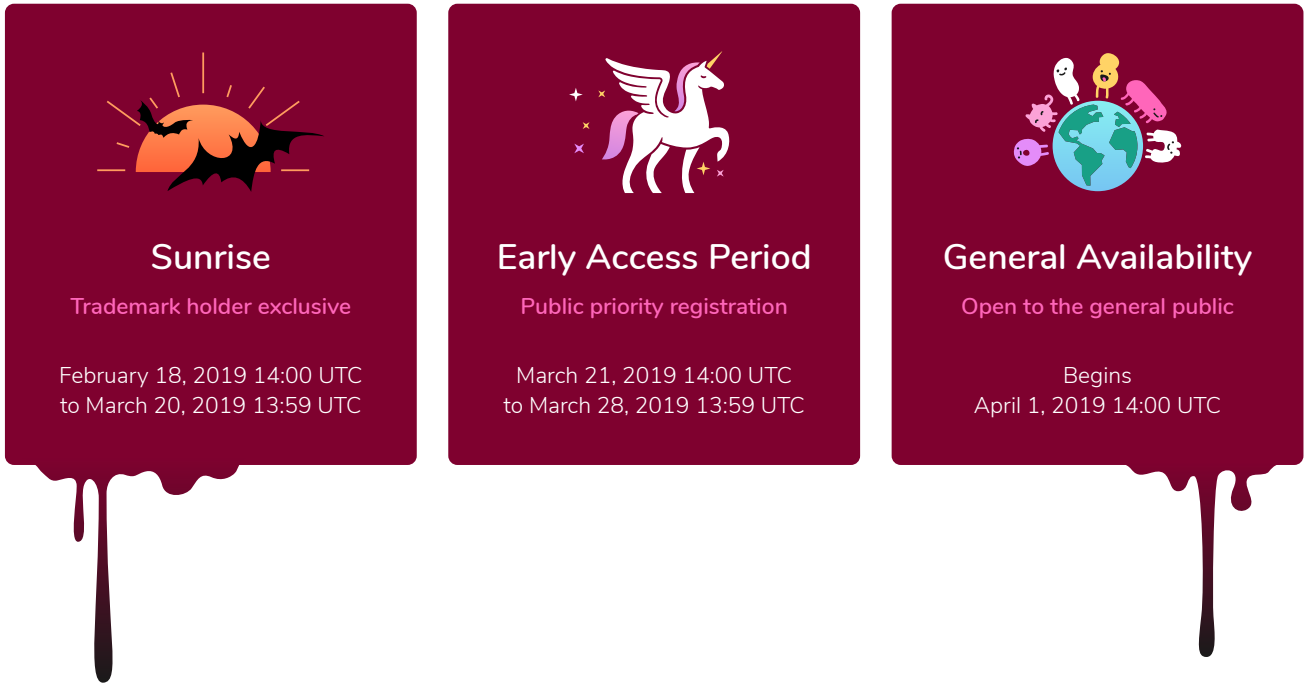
Sunrise

Trademark holder exclusive

February 18, 2019 14:00 UTC to March 20, 2019 13:59 UTC

Early Access Period

Public priority registration

March 21, 2019 14:00 UTC to March 28, 2019 13:59 UTC

General Availability

Open to the general public

Begins April 1, 2019 14:00 UTC